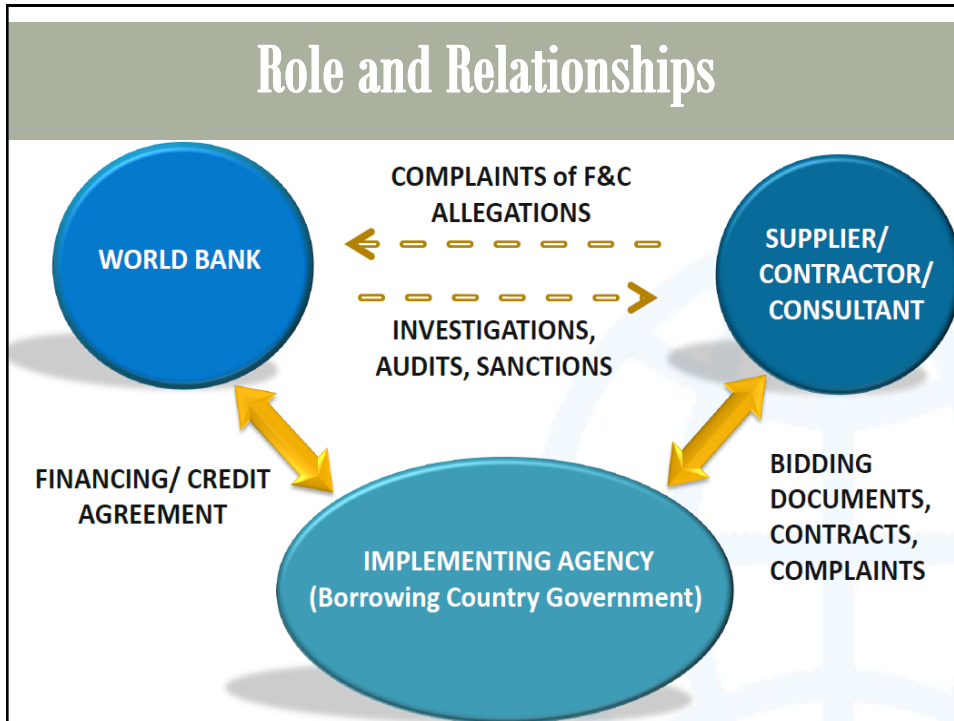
Role and Relationships

WORLD BANK

COMPLAINTS of F&C ALLEGATIONS

INVESTIGATIONS, AUDITS, SANCTIONS

SUPPLIER/ CONTRACTOR/ CONSULTANT

FINANCING/ CREDIT AGREEMENT

BIDDING DOCUMENTS, CONTRACTS, COMPLAINTS

IMPLEMENTING AGENCY (Borrowing Country Government)